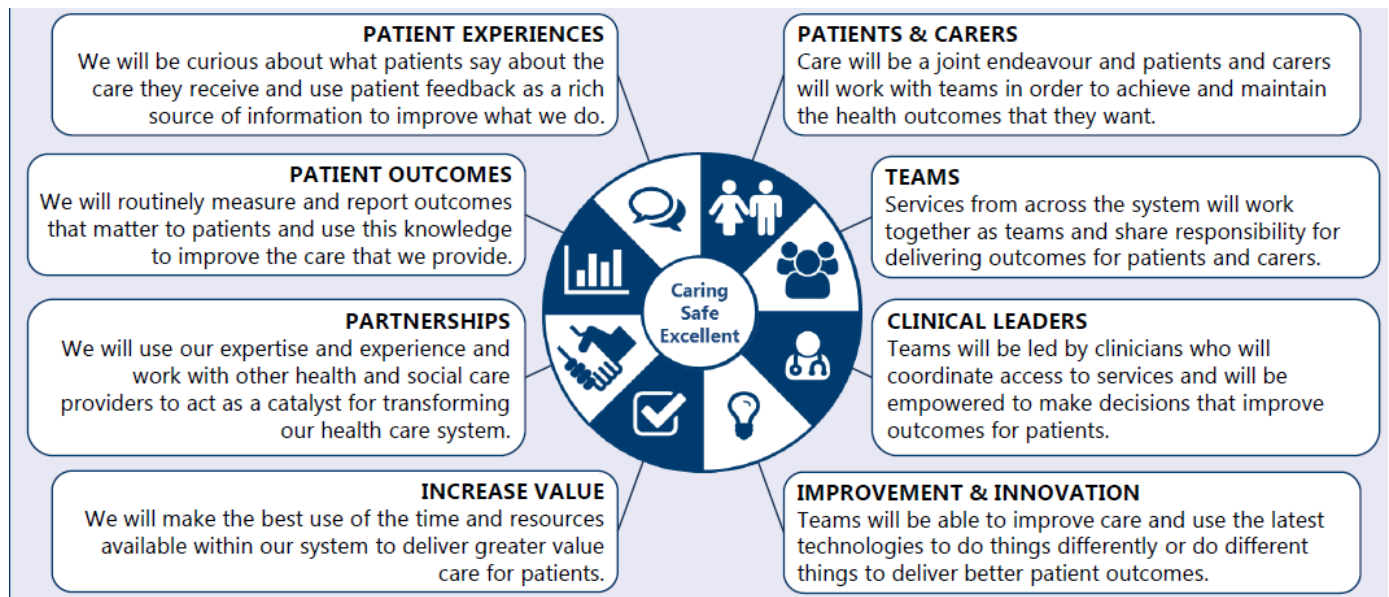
PATIENT EXPERIENCES
We will be curious about what patients say about the care they receive and use patient feedback as a rich source of information to improve what we do.

PATIENTS & CARERS
Care will be a joint endeavour and patients and carers will work with teams in order to achieve and maintain the health outcomes that they want.

PATIENT OUTCOMES
We will routinely measure and report outcomes that matter to patients and use this knowledge to improve the care that we provide.

TEAMS
Services from across the system will work together as teams and share responsibility for delivering outcomes for patients and carers.

Caring
Safe
Excellent

PARTNERSHIPS
We will use our expertise and experience and work with other health and social care providers to act as a catalyst for transforming our health care system.

CLINICAL LEADERS
Teams will be led by clinicians who will coordinate access to services and will be empowered to make decisions that improve outcomes for patients.

INCREASE VALUE
We will make the best use of the time and resources available within our system to deliver greater value care for patients.

IMPROVEMENT & INNOVATION
Teams will be able to improve care and use the latest technologies to do things differently or do different things to deliver better patient outcomes.